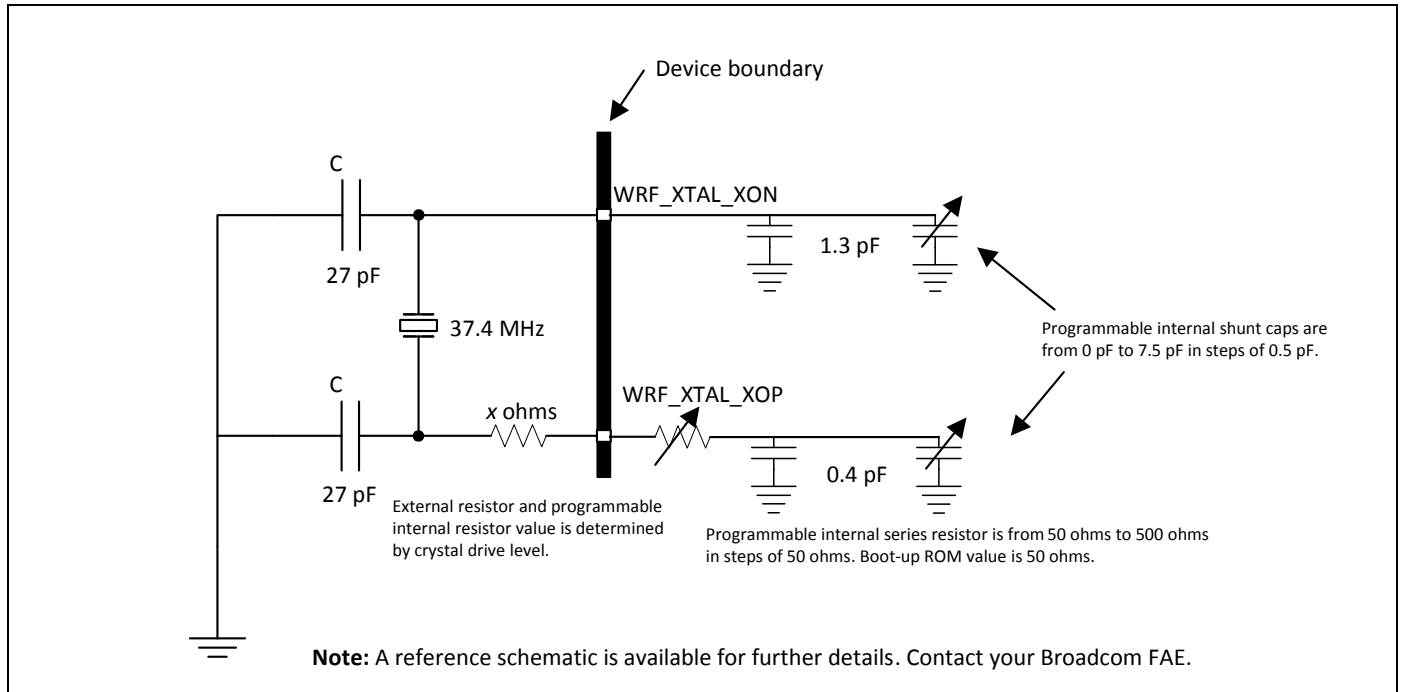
Device boundary

C

27 pF

WRF_XTAL_XON

1.3 pF

37.4 MHz

Programmable internal shunt caps are from 0 pF to 7.5 pF in steps of 0.5 pF.

C

x ohms

WRF_XTAL_XOP

27 pF

0.4 pF

External resistor and programmable internal resistor value is determined by crystal drive level.

Programmable internal series resistor is from 50 ohms to 500 ohms in steps of 50 ohms. Boot-up ROM value is 50 ohms.

**Note:** A reference schematic is available for further details. Contact your Broadcom FAE.